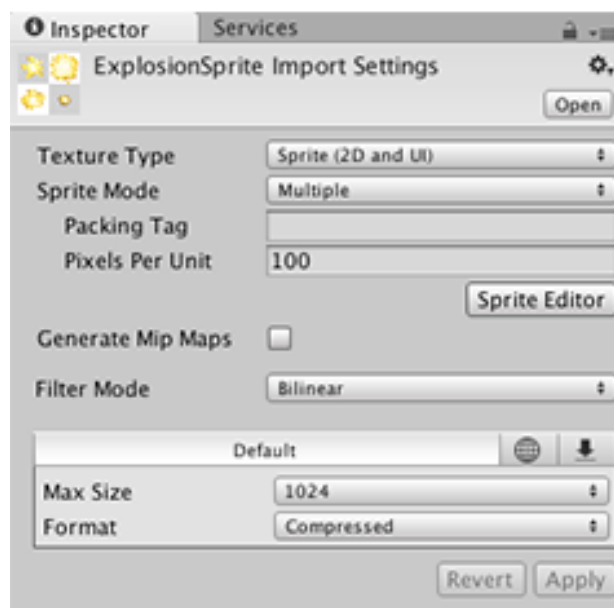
Inspector
Services
ExplosionSprite Import Settings
Open
Texture Type
Sprite (2D and UI)
Sprite Mode
Multiple
Packing Tag
Pixels Per Unit
100
Sprite Editor
Generate Mip Maps
Filter Mode
Bilinear
Default
Max Size
1024
Format
Compressed
Revert
Apply